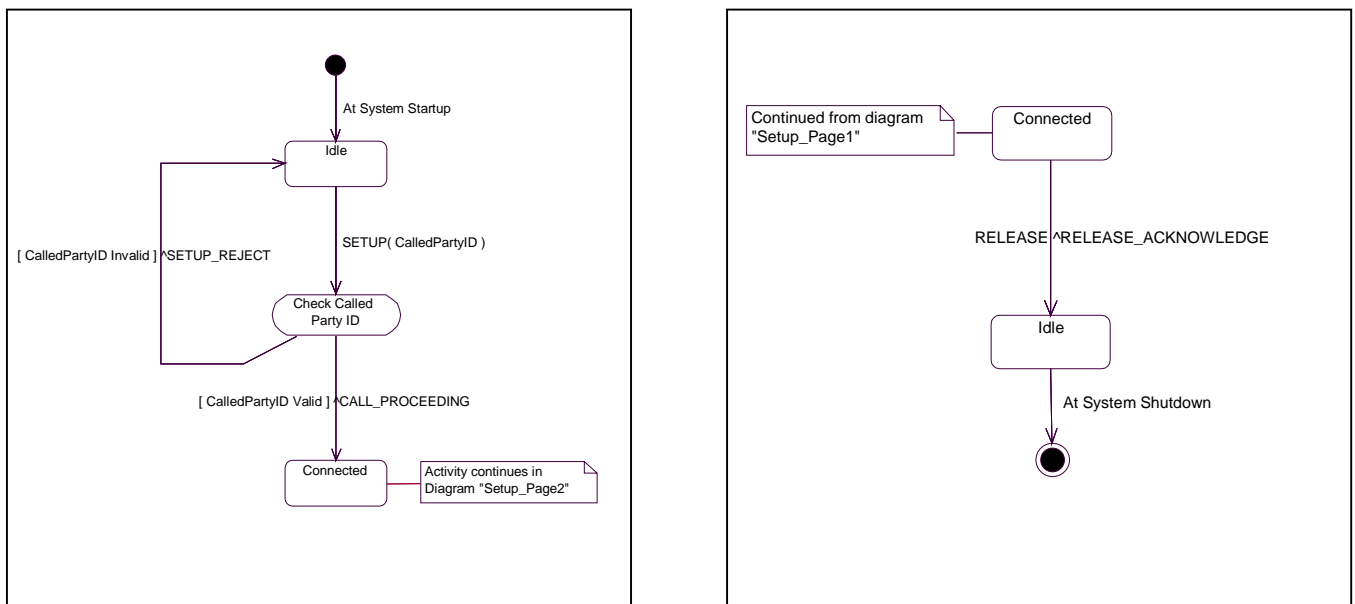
At System Startup

Idle

SETUP( CalledPartyID )

[ CalledPartyID Invalid ] ^SETUP_REJECT

Check Called Party ID

[ CalledPartyID Valid ] ^CALL_PROCEEDING

Connected

Activity continues in Diagram "Setup_Page2"

Continued from diagram "Setup_Page1"

Connected

RELEASE ^RELEASE_ACKNOWLEDGE

Idle

At System Shutdown